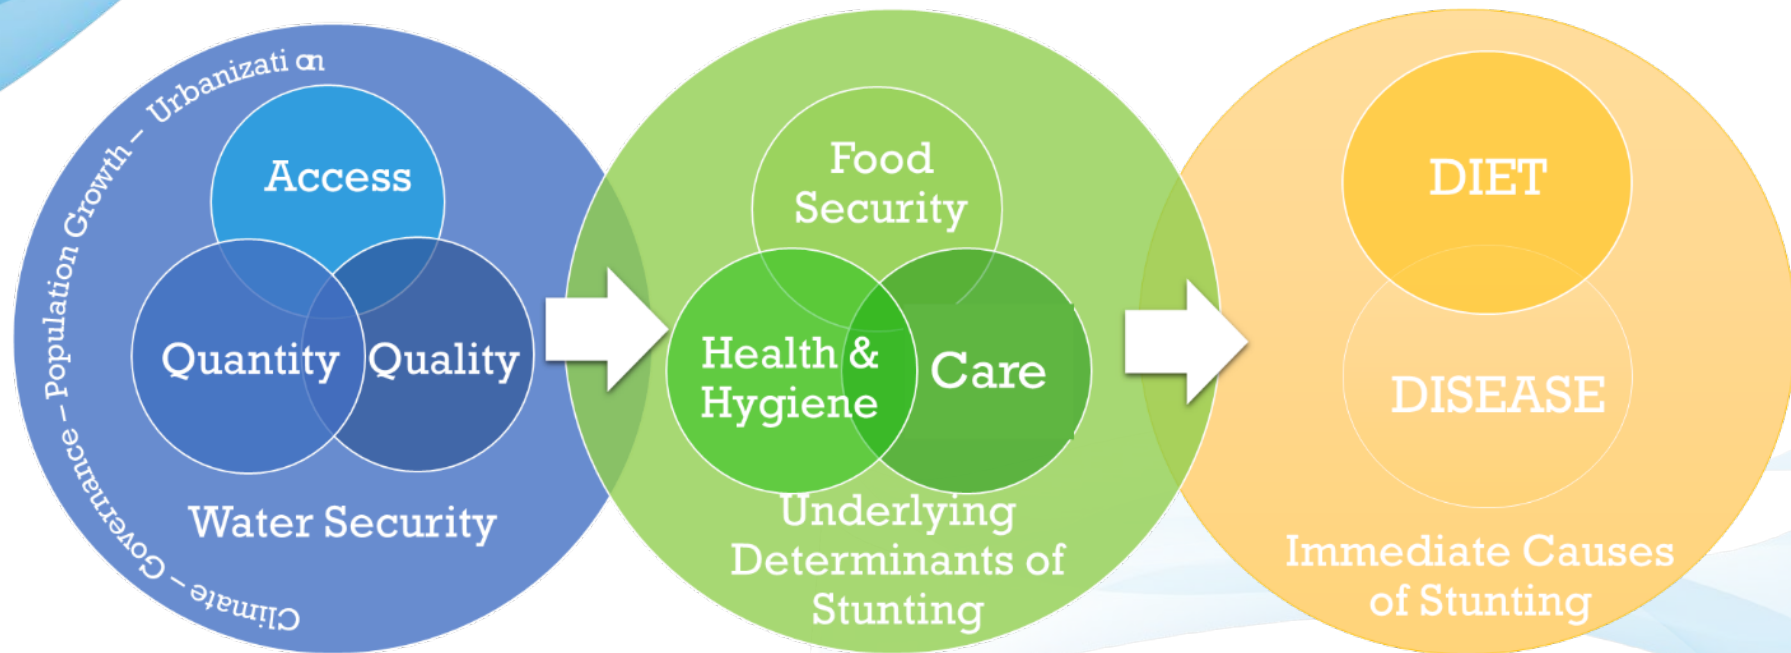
Climate – Governance – Population Growth – Urbanizati on

Access

Quantity

Quality

Water Security

Food Security

Health & Hygiene

Care

Underlying Determinants of Stunting

DIET

DISEASE

Immediate Causes of Stunting